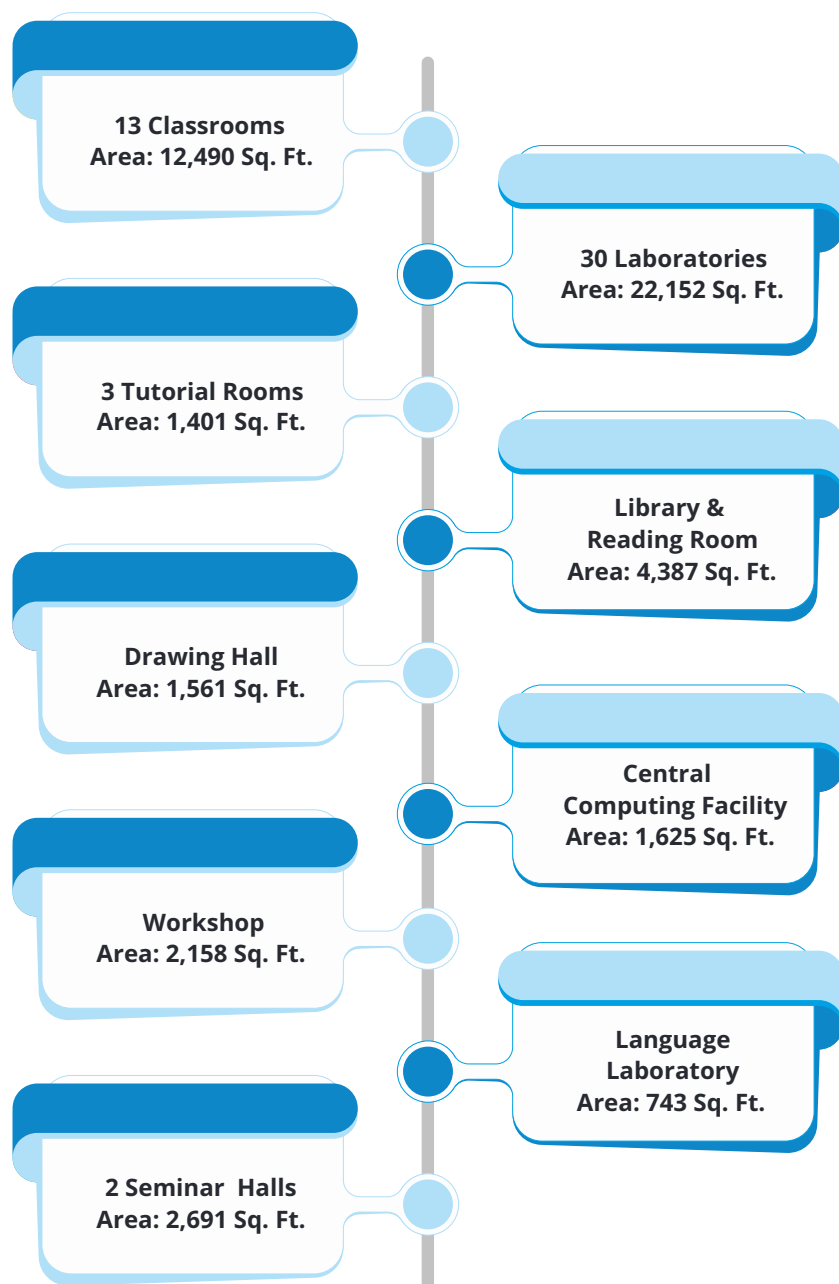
13 Classrooms
Area: 12,490 Sq. Ft.

30 Laboratories
Area: 22,152 Sq. Ft.

3 Tutorial Rooms
Area: 1,401 Sq. Ft.

Library & Reading Room
Area: 4,387 Sq. Ft.

Drawing Hall
Area: 1,561 Sq. Ft.

Central Computing Facility
Area: 1,625 Sq. Ft.

Workshop
Area: 2,158 Sq. Ft.

Language Laboratory
Area: 743 Sq. Ft.

2 Seminar Halls
Area: 2,691 Sq. Ft.